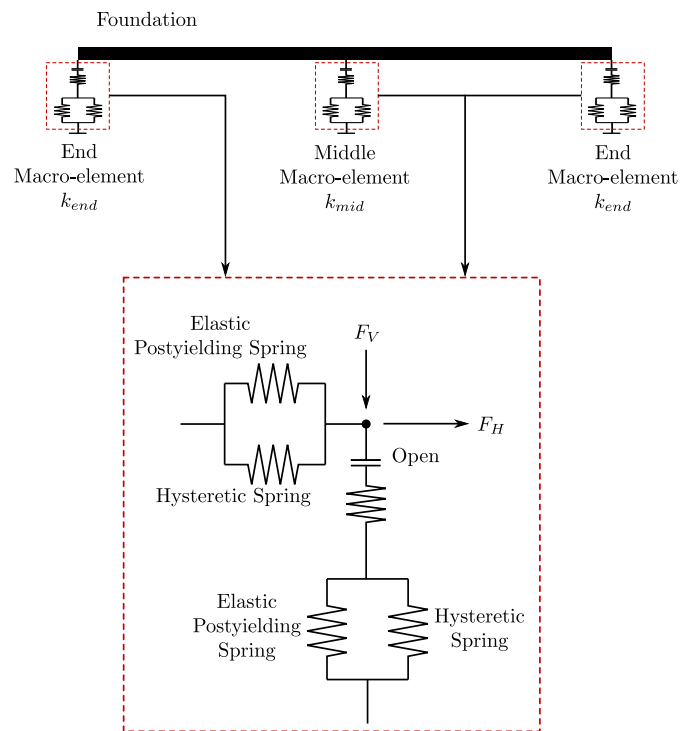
Foundation

End Macro-element $k_{end}$

Middle Macro-element $k_{mid}$

End Macro-element $k_{end}$

Elastic Postyielding Spring

$F_V$

$F_H$

Open

Hysteretic Spring

Elastic Postyielding Spring

Hysteretic Spring